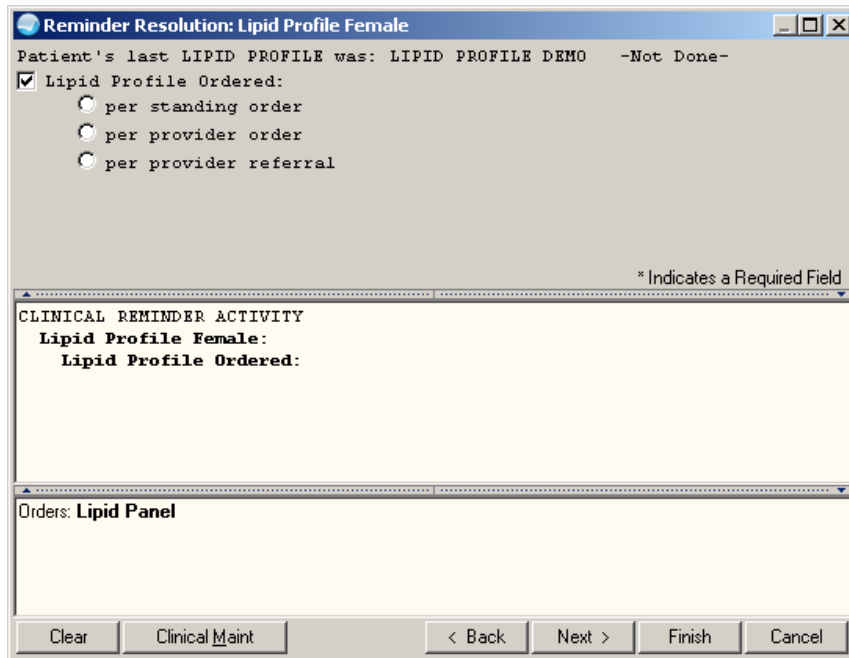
Reminder Resolution: Lipid Profile Female

Patient's last LIPID PROFILE was: LIPID PROFILE DEMO -Not Done-

Lipid Profile Ordered:

per standing order

per provider order

per provider referral

* Indicates a Required Field

CLINICAL REMINDER ACTIVITY
Lipid Profile Female:
Lipid Profile Ordered:

Orders: Lipid Panel

Clear | Clinical Maint | < Back | Next > | Finish | Cancel